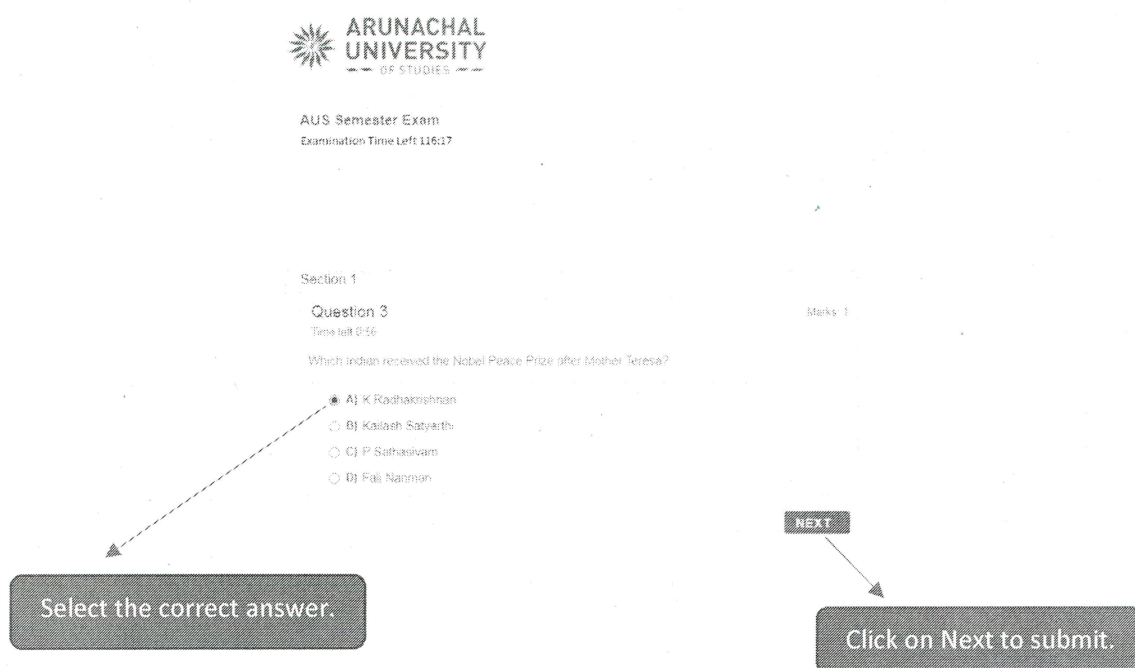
ARUNACHAL UNIVERSITY OF STUDIES

AUS Semester Exam
Examination Time Left 116:17

Section 1

Question 3
Time left 0:56

Marks: 1

Which indian received the Nobel Peace Prize after Mother Teresa?

A) K Radhakrishnan
B) Kailash Satyarthi
C) P Sathasivam
D) Fali Nariman

NEXT

Select the correct answer.

Click on Next to submit.